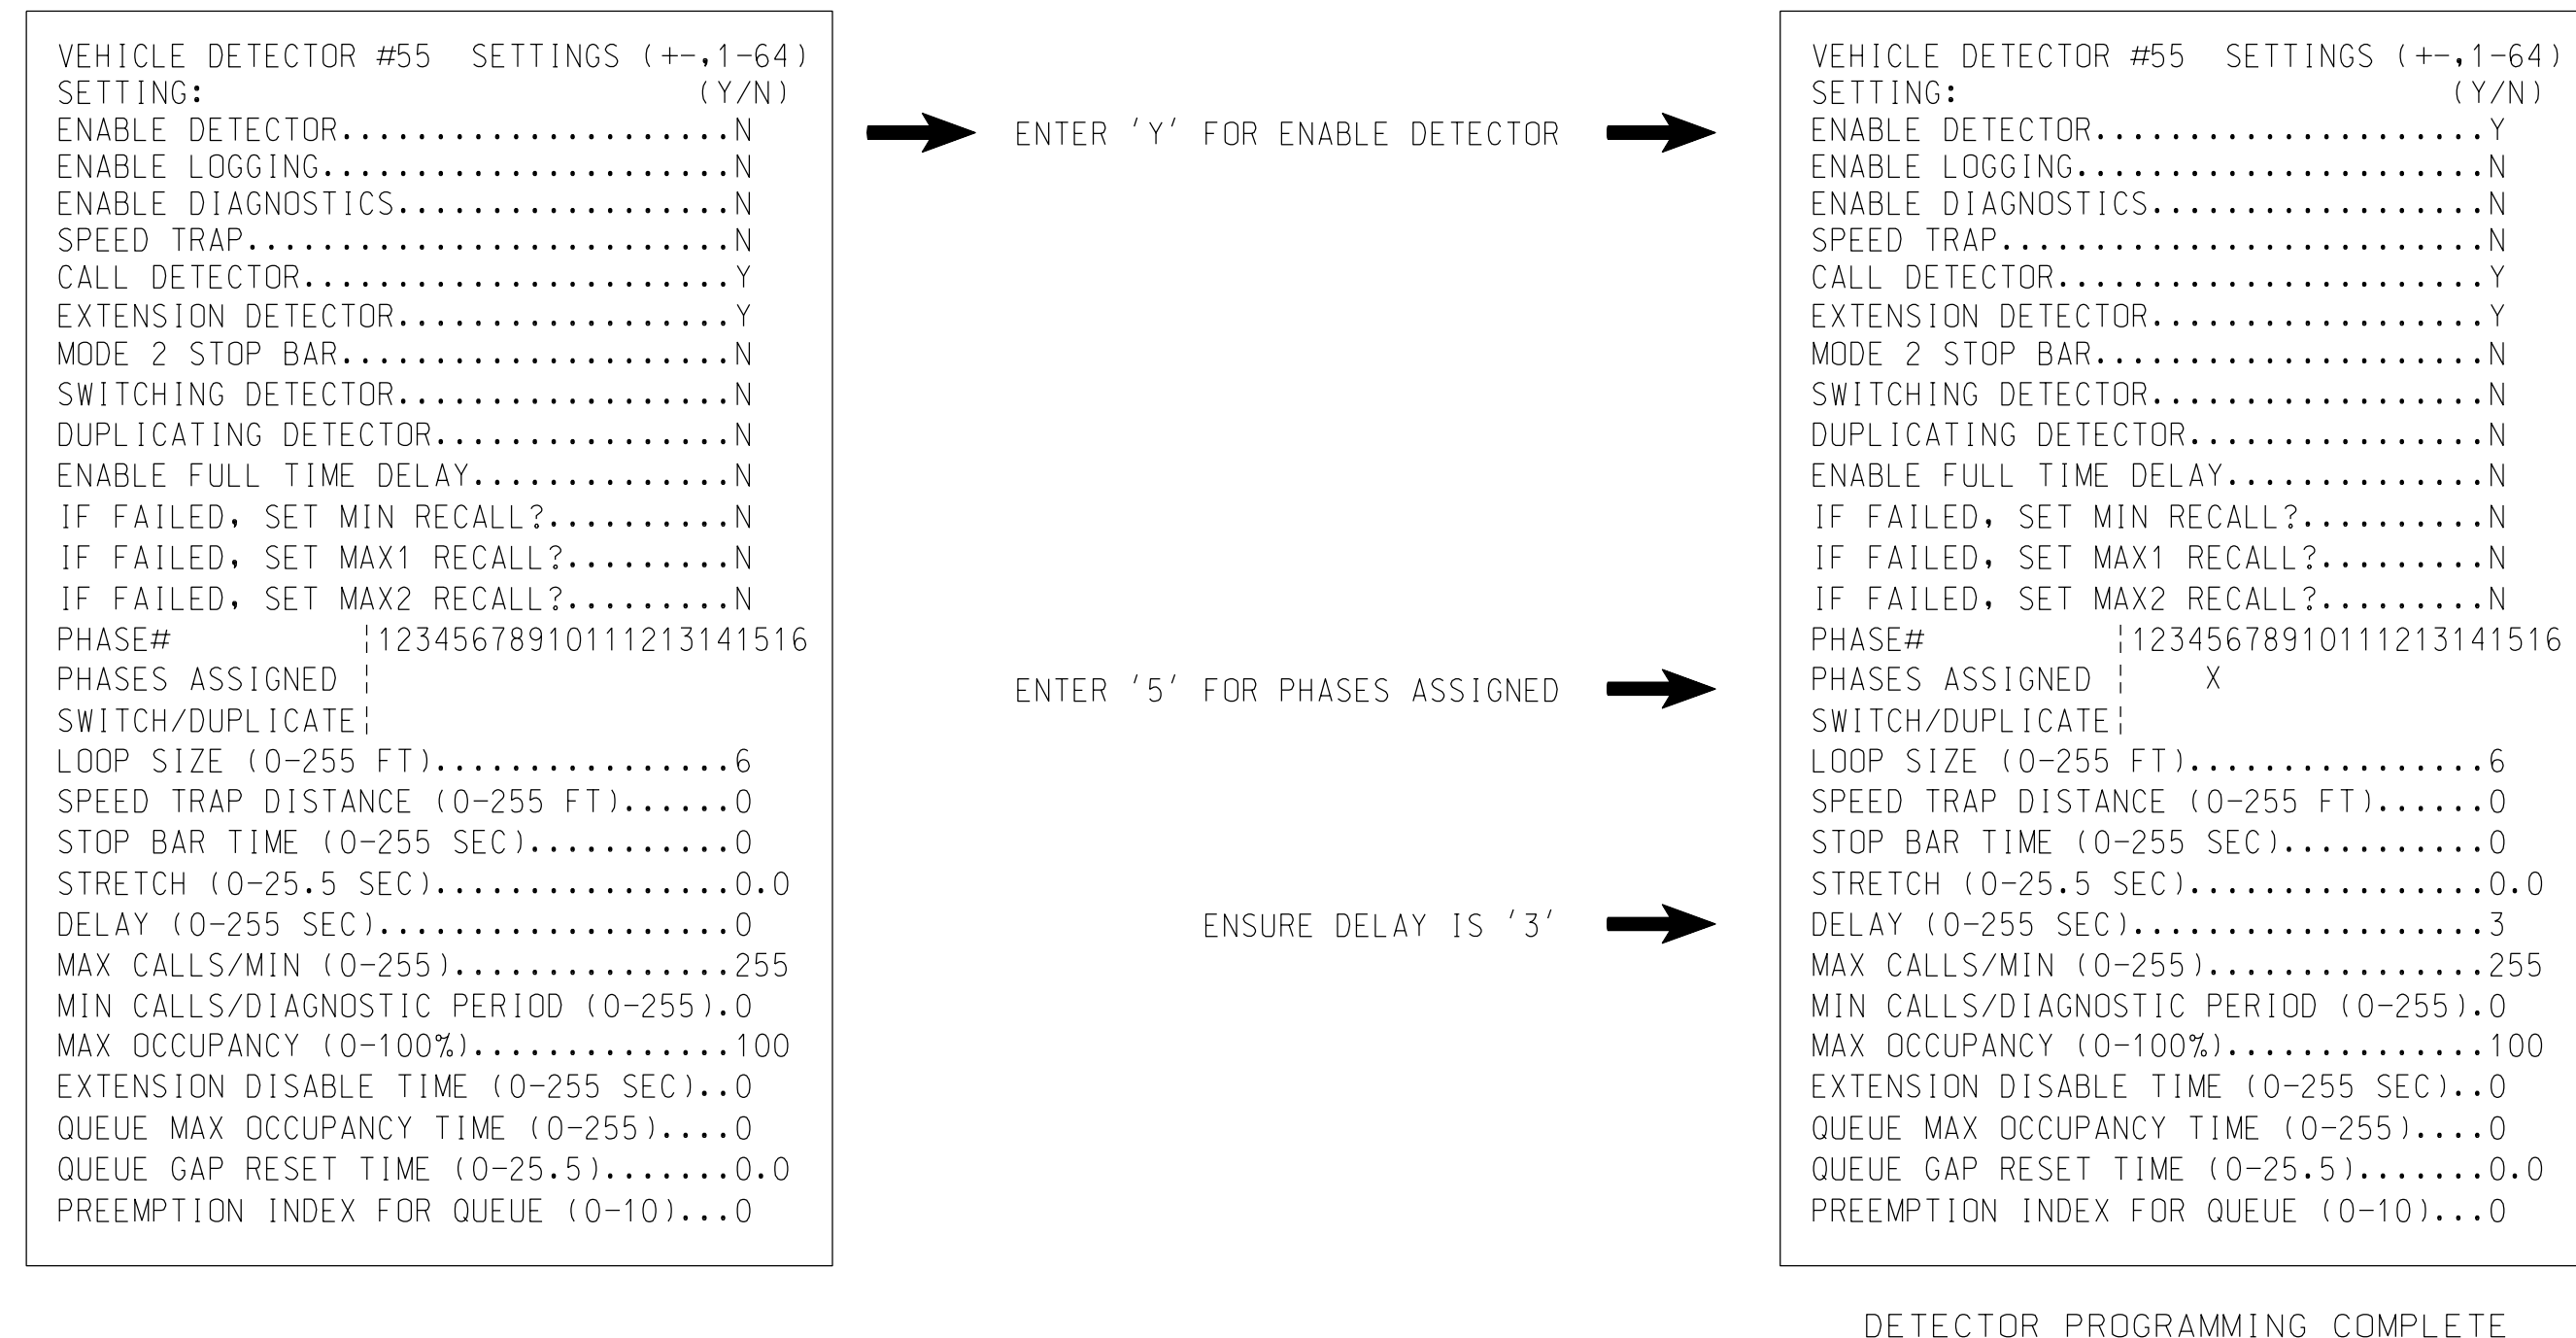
VEHICLE DETECTOR #55 SETTINGS (+-,1-64)
SETTING: (Y/N)
ENABLE DETECTOR......................N
ENABLE LOGGING.......................N
ENABLE DIAGNOSTICS...................N
SPEED TRAP...........................N
CALL DETECTOR........................Y
EXTENSION DETECTOR...................Y
MODE 2 STOP BAR......................N
SWITCHING DETECTOR...................N
DUPLICATING DETECTOR.................N
ENABLE FULL TIME DELAY...............N
IF FAILED, SET MIN RECALL?...........N
IF FAILED, SET MAX1 RECALL?..........N
IF FAILED, SET MAX2 RECALL?..........N
PHASE# ¦12345678910111213141516
PHASES ASSIGNED ¦
SWITCH/DUPLICATE¦
LOOP SIZE (0-255 FT).................6
SPEED TRAP DISTANCE (0-255 FT).......0
STOP BAR TIME (0-255 SEC)............0
STRETCH (0-25.5 SEC)...............0.0
DELAY (0-255 SEC)....................0
MAX CALLS/MIN (0-255)..............255
MIN CALLS/DIAGNOSTIC PERIOD (0-255).0
MAX OCCUPANCY (0-100%).............100
EXTENSION DISABLE TIME (0-255 SEC)..0
QUEUE MAX OCCUPANCY TIME (0-255)....0
QUEUE GAP RESET TIME (0-25.5).......0.0
PREEMPTION INDEX FOR QUEUE (0-10)...0

ENTER 'Y' FOR ENABLE DETECTOR

ENTER '5' FOR PHASES ASSIGNED

ENSURE DELAY IS '3'

VEHICLE DETECTOR #55 SETTINGS (+-,1-64)
SETTING: (Y/N)
ENABLE DETECTOR......................Y
ENABLE LOGGING.......................N
ENABLE DIAGNOSTICS...................N
SPEED TRAP...........................N
CALL DETECTOR........................Y
EXTENSION DETECTOR...................Y
MODE 2 STOP BAR......................N
SWITCHING DETECTOR...................N
DUPLICATING DETECTOR.................N
ENABLE FULL TIME DELAY...............N
IF FAILED, SET MIN RECALL?...........N
IF FAILED, SET MAX1 RECALL?..........N
IF FAILED, SET MAX2 RECALL?..........N
PHASE# ¦12345678910111213141516
PHASES ASSIGNED ¦ X
SWITCH/DUPLICATE¦
LOOP SIZE (0-255 FT).................6
SPEED TRAP DISTANCE (0-255 FT).......0
STOP BAR TIME (0-255 SEC)............0
STRETCH (0-25.5 SEC)...............0.0
DELAY (0-255 SEC)....................3
MAX CALLS/MIN (0-255)..............255
MIN CALLS/DIAGNOSTIC PERIOD (0-255).0
MAX OCCUPANCY (0-100%).............100
EXTENSION DISABLE TIME (0-255 SEC)..0
QUEUE MAX OCCUPANCY TIME (0-255)....0
QUEUE GAP RESET TIME (0-25.5).......0.0
PREEMPTION INDEX FOR QUEUE (0-10)...0

DETECTOR PROGRAMMING COMPLETE